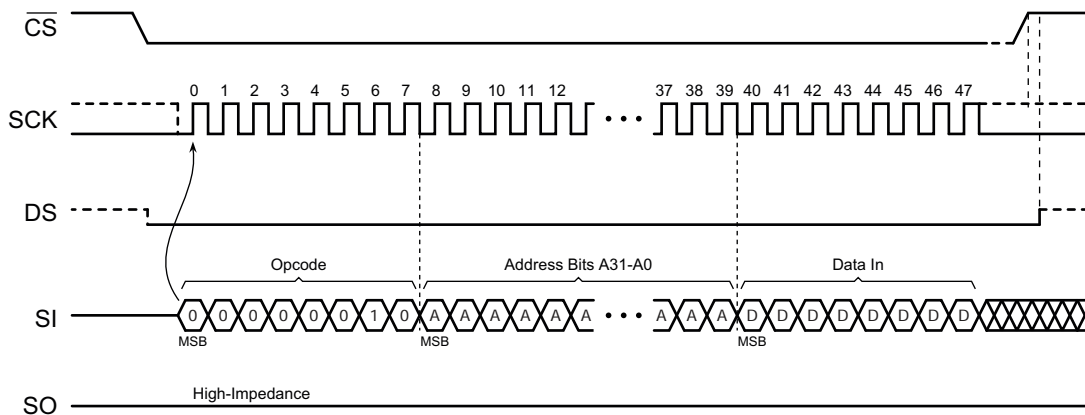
$\overline{CS}$

SCK

0 1 2 3 4 5 6 7 8 9 10 11 12 ••• 37 38 39 40 41 42 43 44 45 46 47

DS

Opcode

Address Bits A31-A0

Data In

SI

0 0 0 0 0 0 1 0 A A A A A A ••• A A A D D D D D D D D

MSB MSB MSB

SO

High-Impedance